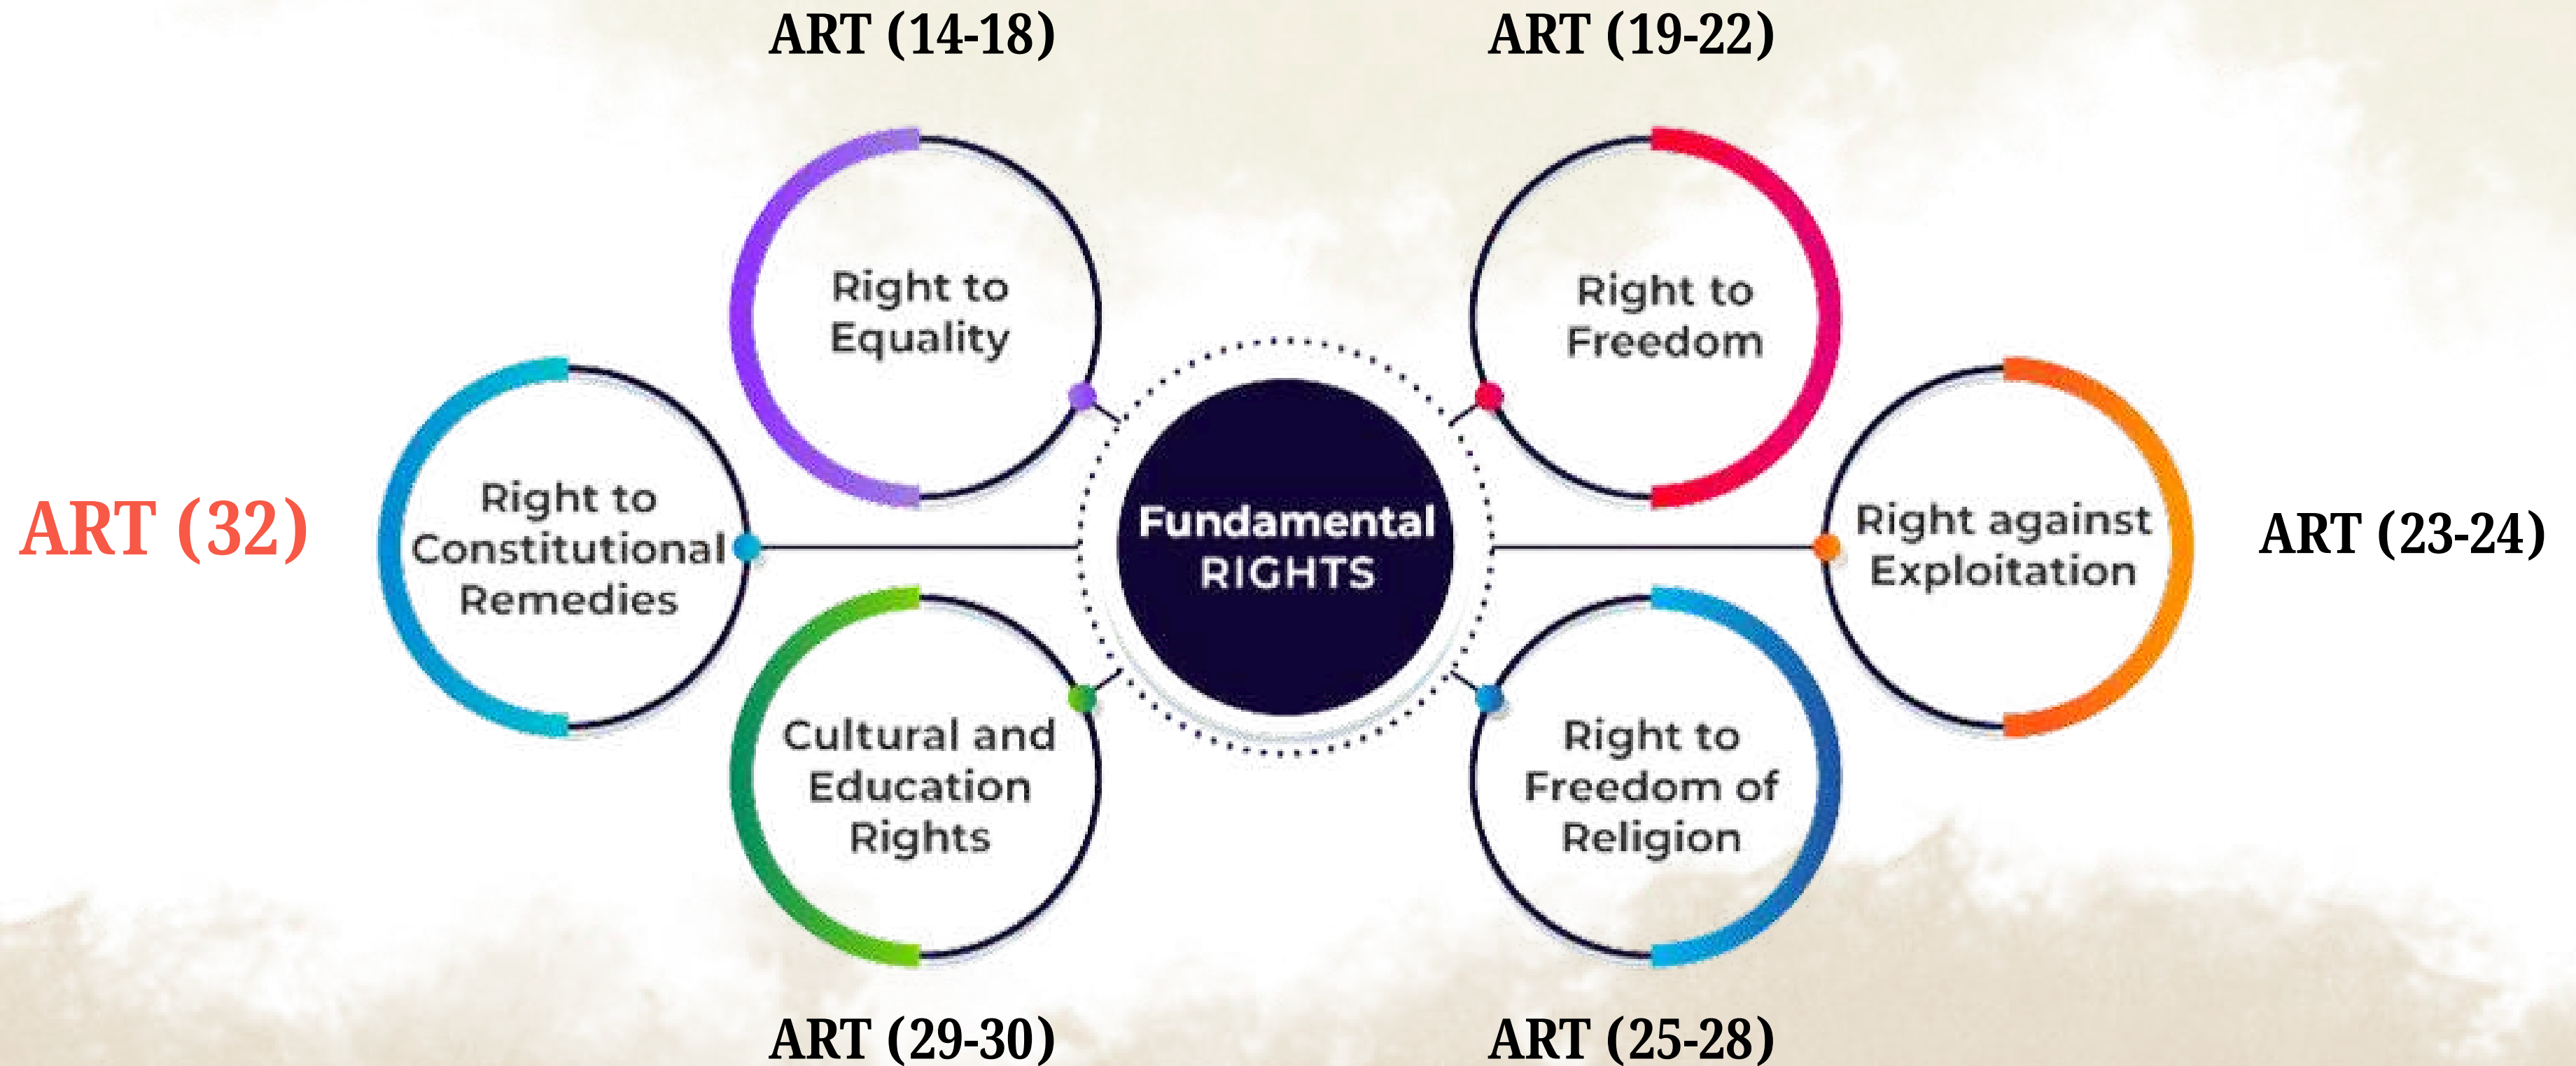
ART (14-18)

ART (19-22)

Right to Equality

Right to Freedom

ART (32)

Right to Constitutional Remedies

Fundamental RIGHTS

Right against Exploitation

ART (23-24)

Cultural and Education Rights

Right to Freedom of Religion

ART (29-30)

ART (25-28)